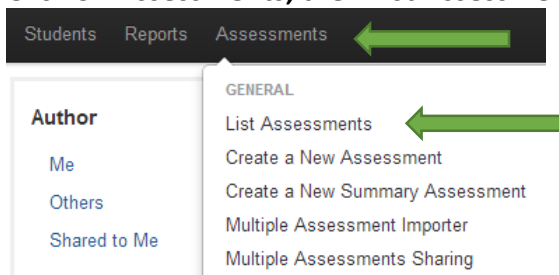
Students Reports Assessments

Author

Me

Others

Shared to Me

GENERAL

List Assessments

Create a New Assessment

Create a New Summary Assessment

Multiple Assessment Importer

Multiple Assessments Sharing